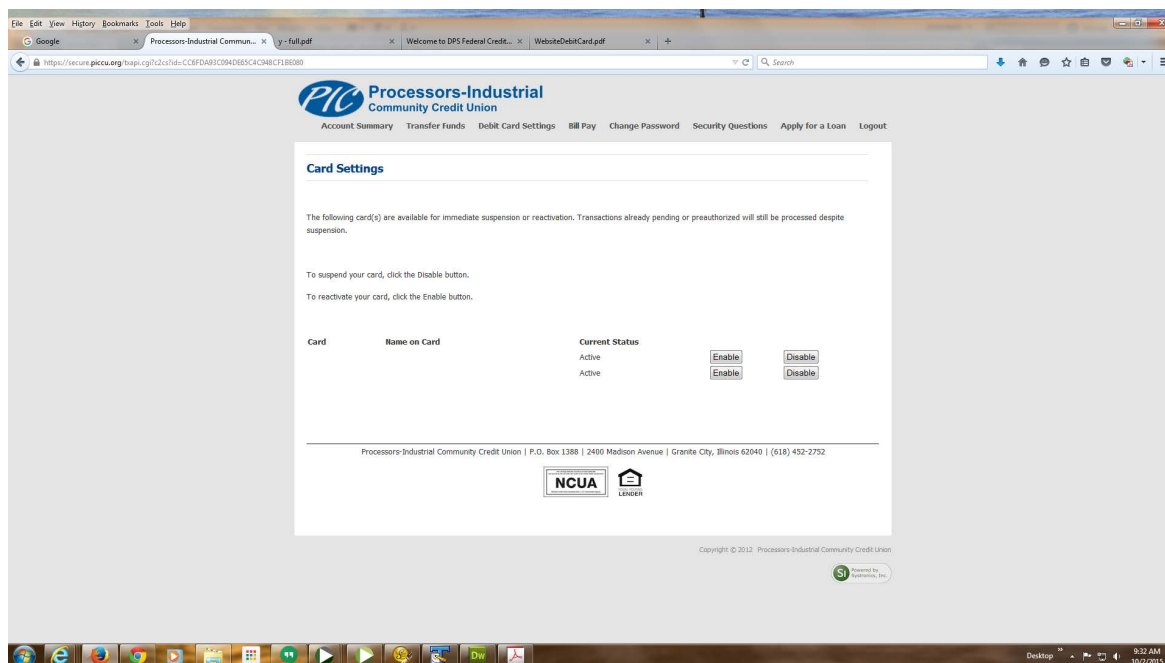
File Edit View History Bookmarks Tools Help

Google × Processors-Industrial Commun... × y - full.pdf × Welcome to DPS Federal Credit... × WebsiteDebitCard.pdf × +

https://secure.piccu.org/bapi.cgi?c2cs?id=CC6FDA93C094DE65C4C948CF1BE080

Search

PIC Processors-Industrial Community Credit Union

Account Summary Transfer Funds Debit Card Settings Bill Pay Change Password Security Questions Apply for a Loan Logout

Card Settings

The following card(s) are available for immediate suspension or reactivation. Transactions already pending or preauthorized will still be processed despite suspension.

To suspend your card, click the Disable button.

To reactivate your card, click the Enable button.

| Card | Name on Card | Current Status | | |
|---|---|---|---|---|
| | | Active | Enable | Disable |
| | | Active | Enable | Disable |

Processors-Industrial Community Credit Union | P.O. Box 1388 | 2400 Madison Avenue | Granite City, Illinois 62040 | (618) 452-2752

NCUA

LENDER

Copyright © 2012 Processors-Industrial Community Credit Union

SI Powered by Systronics, Inc.

Dw

Desktop

9:32 AM
10/2/2015